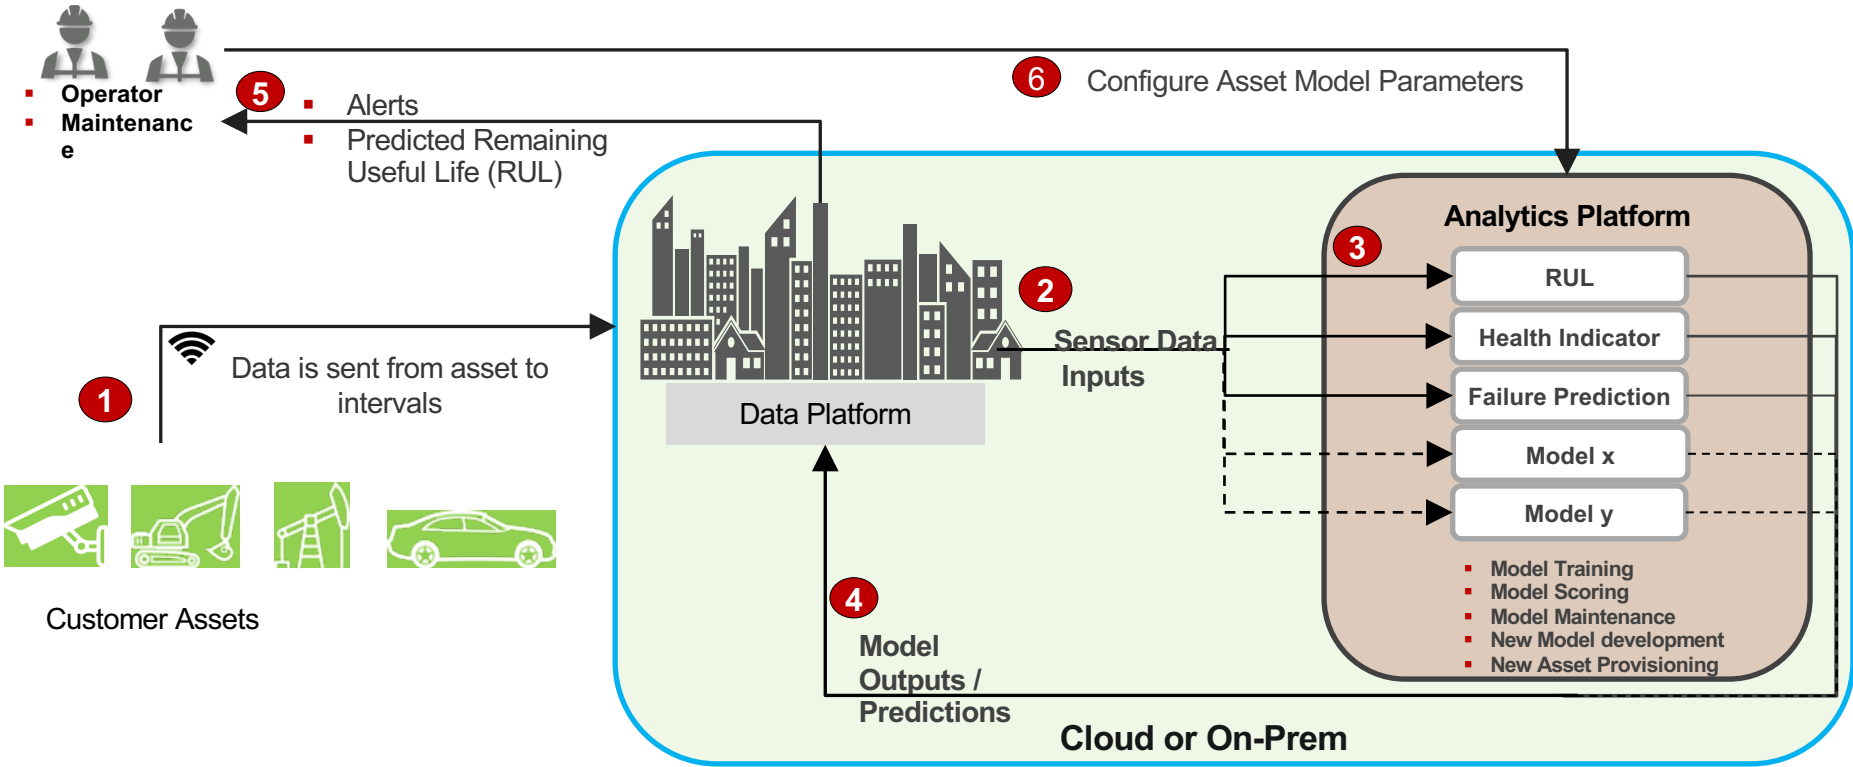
▪ Operator
▪ Maintenance

5

▪ Alerts
▪ Predicted Remaining Useful Life (RUL)

6 Configure Asset Model Parameters

Analytics Platform

3

RUL

Health Indicator

Failure Prediction

Model x

Model y

▪ Model Training
▪ Model Scoring
▪ Model Maintenance
▪ New Model development
▪ New Asset Provisioning

2

Sensor Data Inputs

Data Platform

1

Data is sent from asset to intervals

Customer Assets

4

Model Outputs / Predictions

Cloud or On-Prem